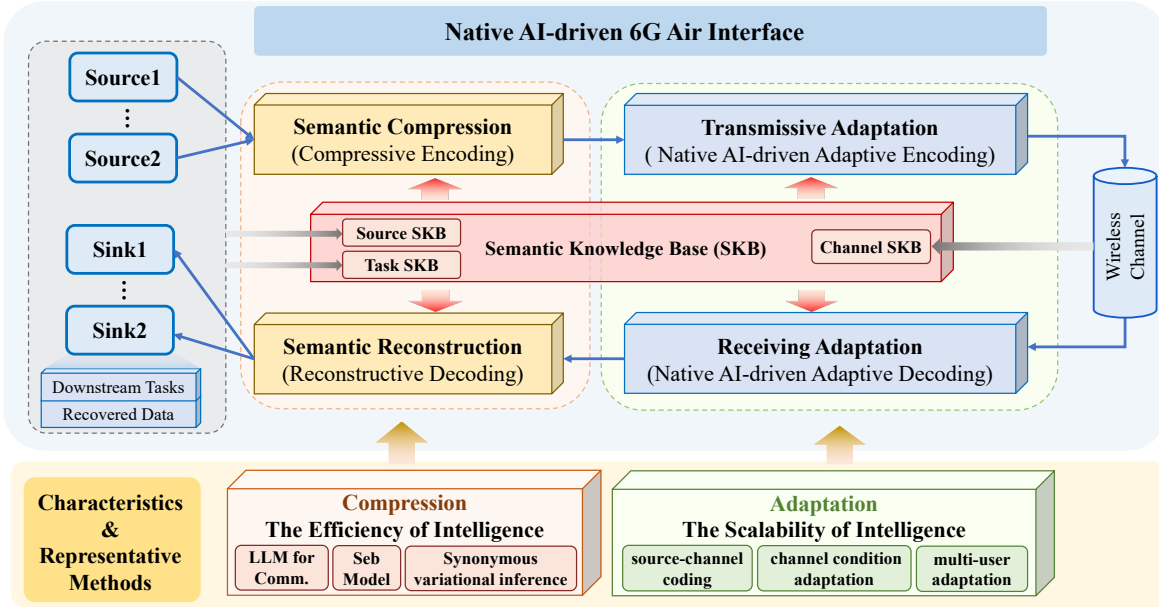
Native AI-driven 6G Air Interface

Source1
⋮
Source2

Sink1
⋮
Sink2

Downstream Tasks
Recovered Data

Semantic Compression
(Compressive Encoding)

Transmissive Adaptation
( Native AI-driven Adaptive Encoding)

Source SKB
Task SKB
Semantic Knowledge Base (SKB)
Channel SKB

Wireless Channel

Semantic Reconstruction
(Reconstructive Decoding)

Receiving Adaptation
(Native AI-driven Adaptive Decoding)

Characteristics & Representative Methods

Compression
The Efficiency of Intelligence
LLM for Comm.
Seb Model
Synonymous variational inference

Adaptation
The Scalability of Intelligence
source-channel coding
channel condition adaptation
multi-user adaptation